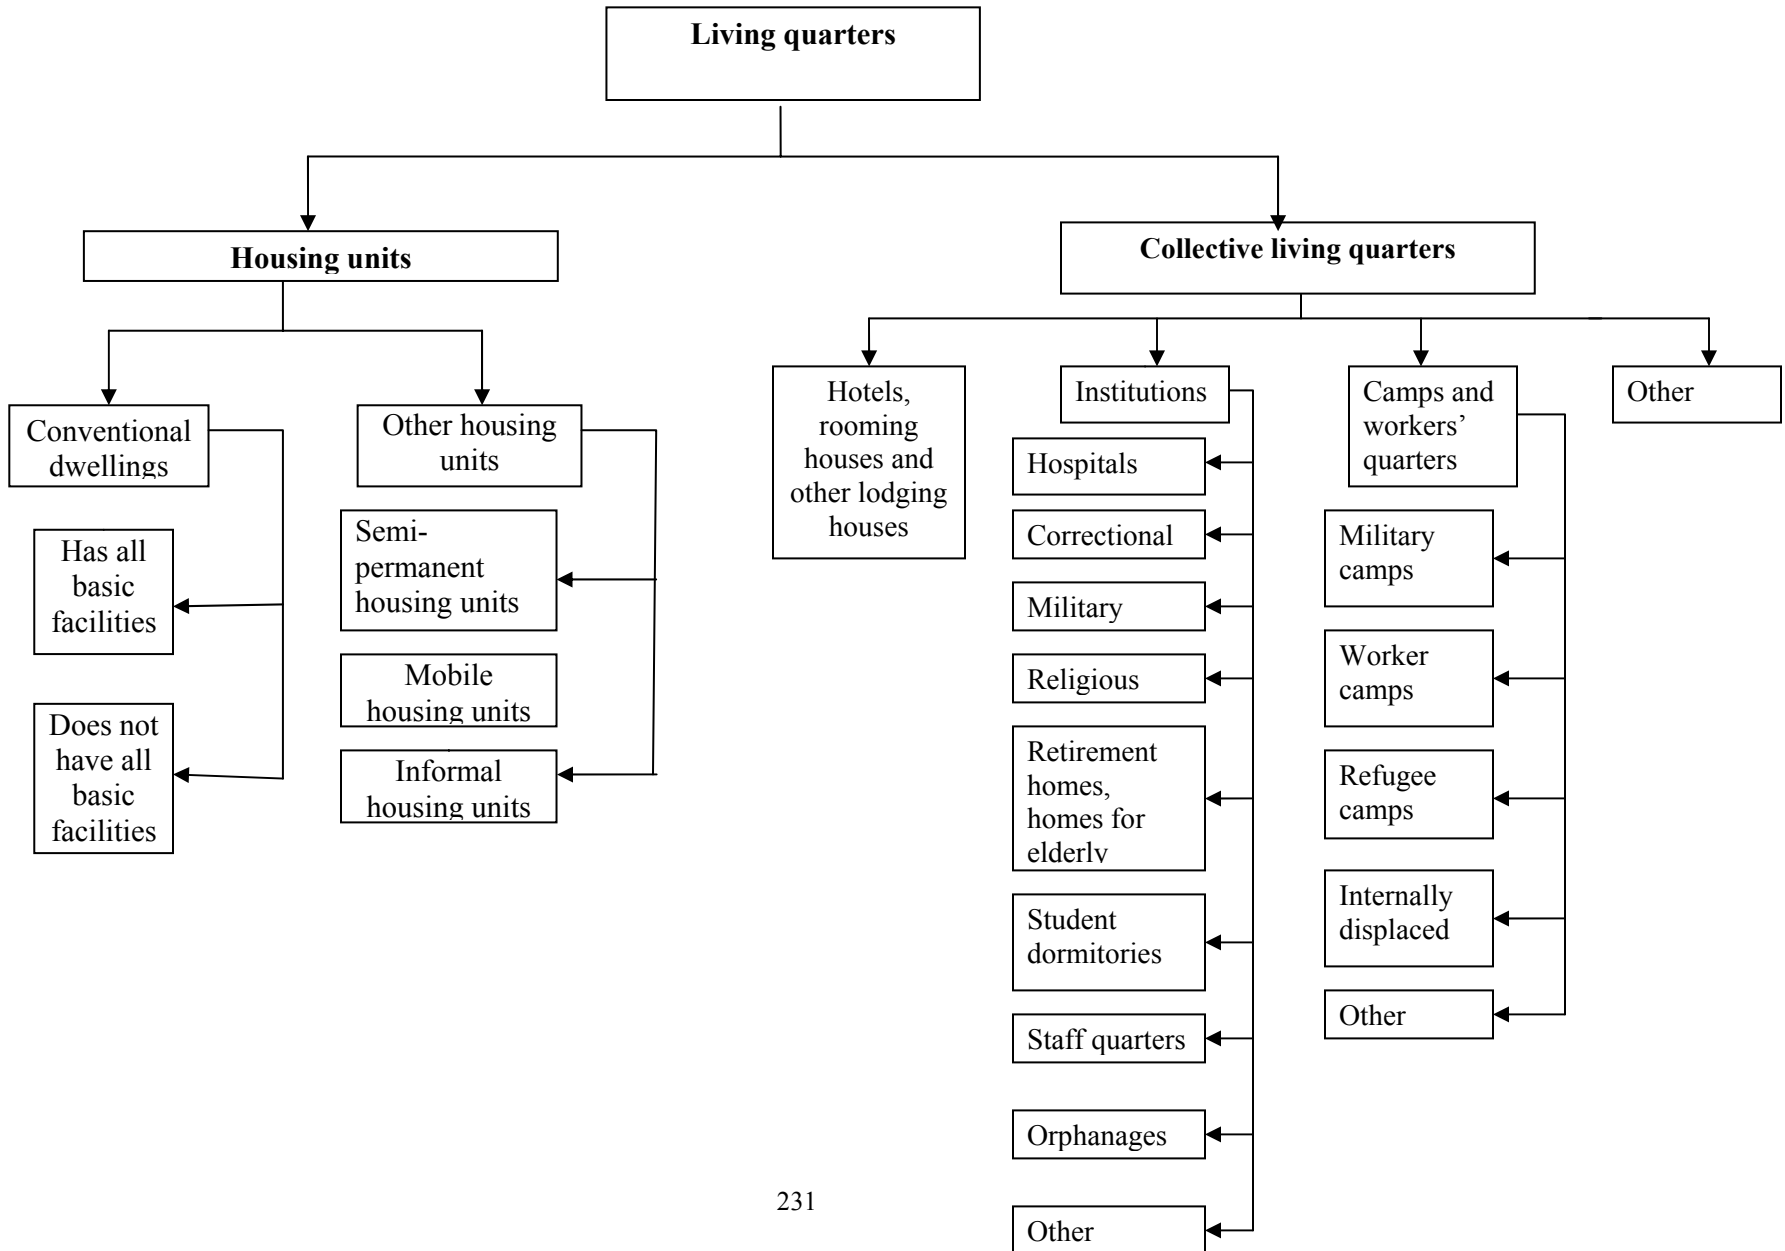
Living quarters

Housing units

Conventional dwellings

Has all basic facilities

Does not have all basic facilities

Other housing units

Semi-permanent housing units

Mobile housing units

Informal housing units

Collective living quarters

Hotels, rooming houses and other lodging houses

Institutions

Hospitals

Correctional

Military

Religious

Retirement homes, homes for elderly

Student dormitories

Staff quarters

Orphanages

Other

Camps and workers' quarters

Military camps

Worker camps

Refugee camps

Internally displaced

Other

Other

231